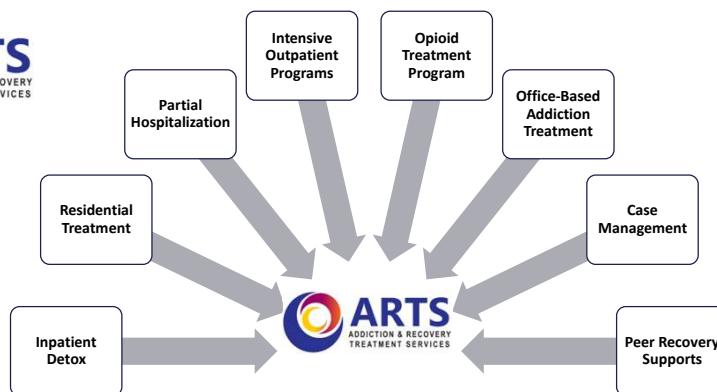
TS
RECOVERY
SERVICES

Partial Hospitalization

Intensive Outpatient Programs

Opioid Treatment Program

Office-Based Addiction Treatment

Residential Treatment

Case Management

Inpatient Detox

ARTS
ADDICTION & RECOVERY TREATMENT SERVICES

Peer Recovery Supports